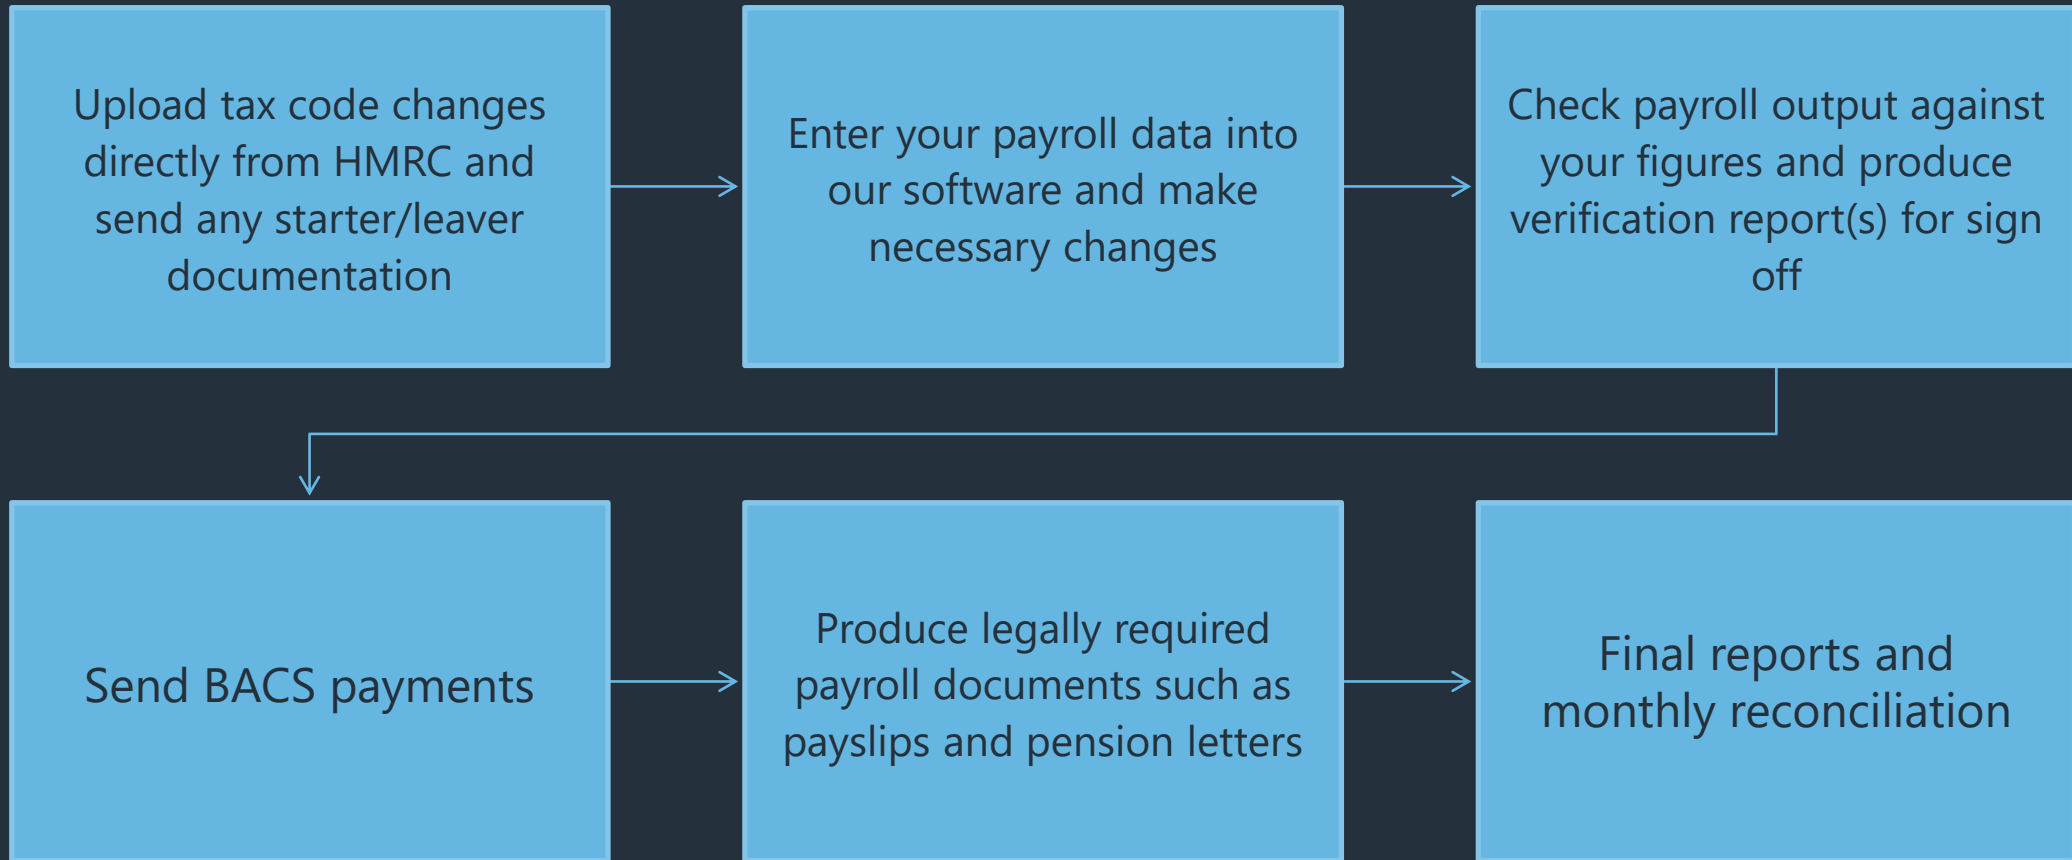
Upload tax code changes directly from HMRC and send any starter/leaver documentation

Enter your payroll data into our software and make necessary changes

Check payroll output against your figures and produce verification report(s) for sign off

Send BACS payments

Produce legally required payroll documents such as payslips and pension letters

Final reports and monthly reconciliation